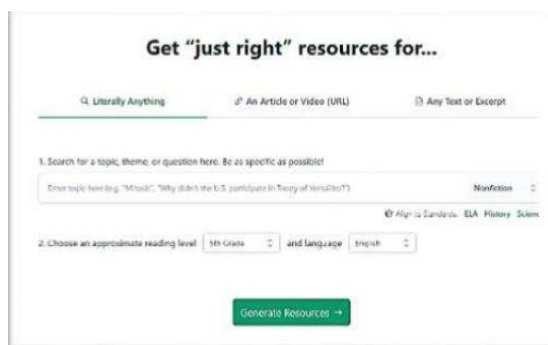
Get "just right" resources for...

Literally Anything

An Article or Video (URL)

Any Text or Excerpt

1. Search for a topic, theme, or question here. Be as specific as possible!

Enter topic here (e.g. "Mitosis", "Why didn't the U.S. participate in Treaty of Versailles?")

Nonfiction

Align to Standards ELA History Scienc

2. Choose an approximate reading level 5th Grade and language English

Generate Resources →